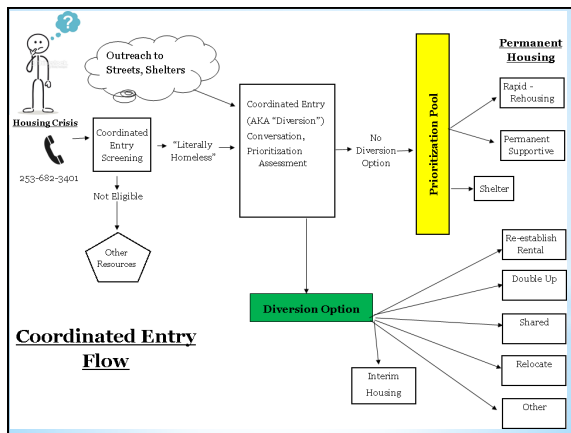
?

Housing Crisis

253-682-3401

Outreach to Streets, Shelters

Coordinated Entry Screening

"Literally Homeless"

Not Eligible

Other Resources

Coordinated Entry (AKA "Diversion") Conversation, Prioritization Assessment

No Diversion Option

Prioritization Pool

Permanent Housing

Rapid - Rehousing

Permanent Supportive

Shelter

Diversion Option

Interim Housing

Re-establish Rental

Double Up

Shared

Relocate

Other

Coordinated Entry Flow